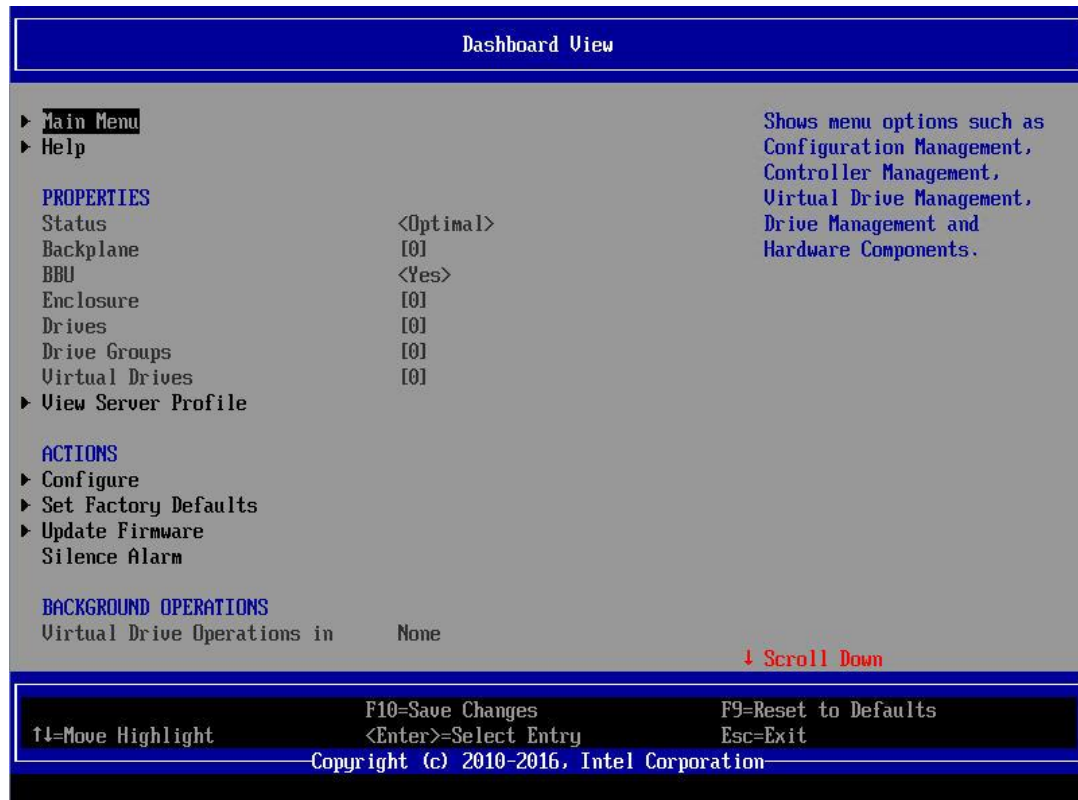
Dashboard View

▸ Main Menu
▸ Help

PROPERTIES
Status <Optimal>
Backplane [0]
BBU <Yes>
Enclosure [0]
Drives [0]
Drive Groups [0]
Virtual Drives [0]
▸ View Server Profile

ACTIONS
▸ Configure
▸ Set Factory Defaults
▸ Update Firmware
Silence Alarm

BACKGROUND OPERATIONS
Virtual Drive Operations in None

Shows menu options such as Configuration Management, Controller Management, Virtual Drive Management, Drive Management and Hardware Components.

↓ Scroll Down

↑↓=Move Highlight
F10=Save Changes
<Enter>=Select Entry
F9=Reset to Defaults
Esc=Exit
Copyright (c) 2010-2016, Intel Corporation